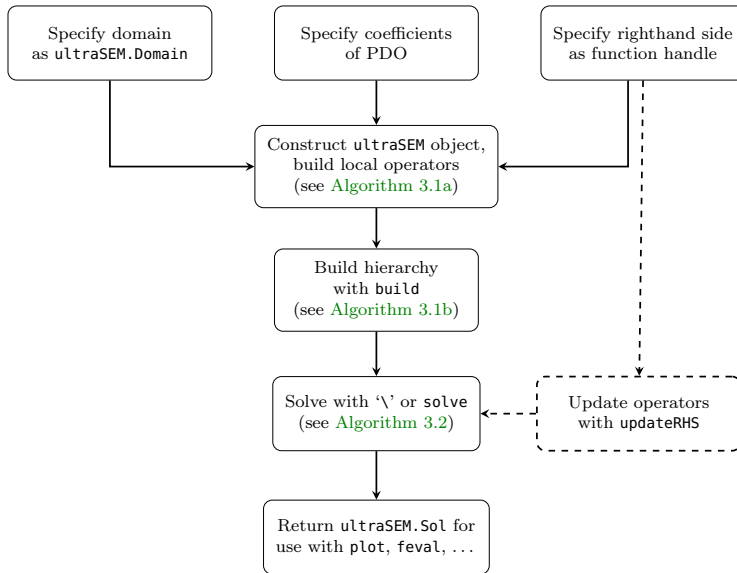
Specify domain as ultraSEM.Domain

Specify coefficients of PDO

Specify righthand side as function handle

Construct ultraSEM object, build local operators (see Algorithm 3.1a)

Build hierarchy with build (see Algorithm 3.1b)

Solve with '\' or solve (see Algorithm 3.2)

Update operators with updateRHS

Return ultraSEM.Sol for use with plot, feval, ...